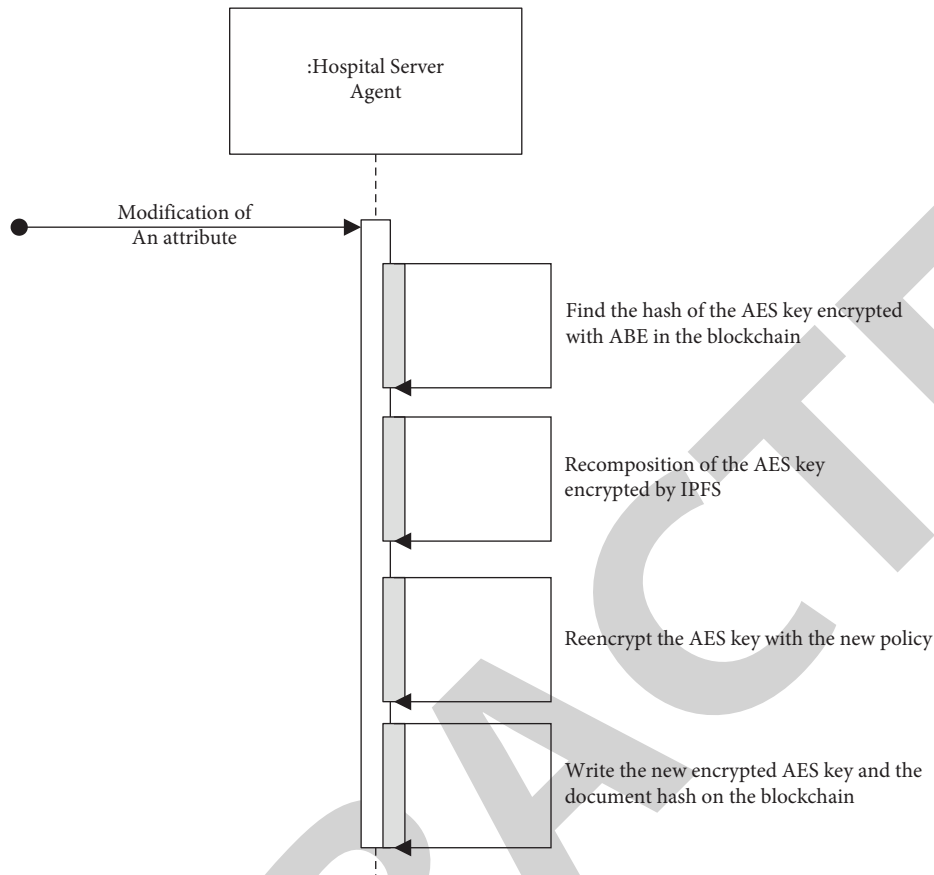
:Hospital Server Agent

Modification of An attribute

Find the hash of the AES key encrypted with ABE in the blockchain

Recomposition of the AES key encrypted by IPFS

Reencrypt the AES key with the new policy

Write the new encrypted AES key and the document hash on the blockchain

RACTE